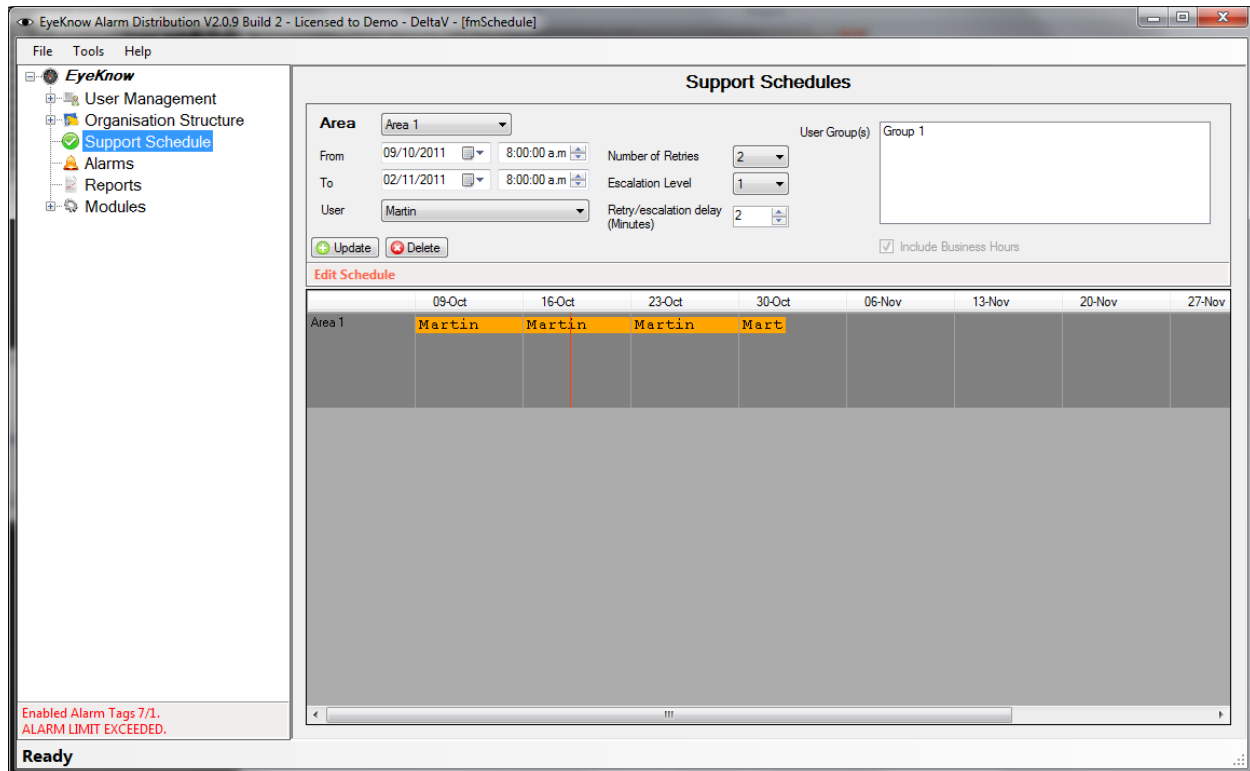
EyeKnow Alarm Distribution V2.0.9 Build 2 - Licensed to Demo - DeltaV - [fmSchedule]

File Tools Help

EyeKnow
User Management
Organisation Structure
Support Schedule
Alarms
Reports
Modules

Support Schedules

Area Area 1
From 09/10/2011 8:00:00 a.m
To 02/11/2011 8:00:00 a.m
User Martin
Number of Retries 2
Escalation Level 1
Retry/escalation delay (Minutes) 2
User Group(s) Group 1
Include Business Hours
Update Delete
Edit Schedule

| | 09-Oct | 16-Oct | 23-Oct | 30-Oct | 06-Nov | 13-Nov | 20-Nov | 27-Nov |
|---|---|---|---|---|---|---|---|---|
| Area 1 | Martin | Martin | Martin | Mart | | | | |

Enabled Alarm Tags 7/1.
ALARM LIMIT EXCEEDED.

Ready